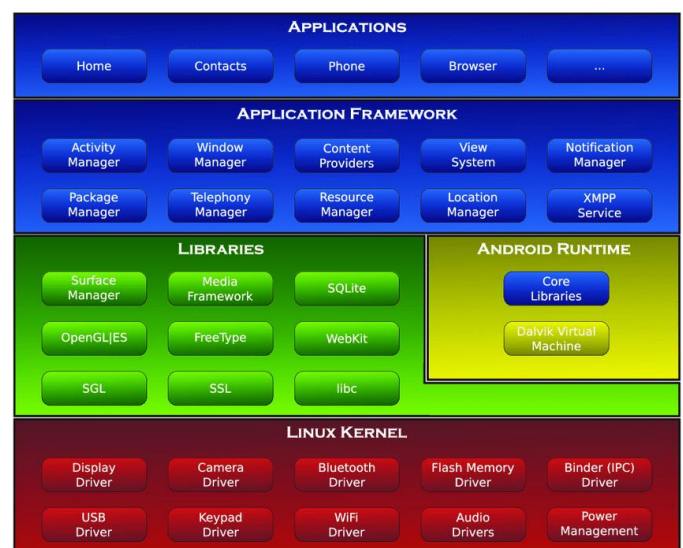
Applications

Home
Contacts
Phone
Browser
...

Application Framework

Activity Manager
Window Manager
Content Providers
View System
Notification Manager
Package Manager
Telephony Manager
Resource Manager
Location Manager
XMPP Service

Libraries

Surface Manager
Media Framework
SQLite
OpenGL|ES
FreeType
WebKit
SGL
SSL
libc

Android Runtime

Core Libraries
Dalvik Virtual Machine

Linux Kernel

Display Driver
Camera Driver
Bluetooth Driver
Flash Memory Driver
Binder (IPC) Driver
USB Driver
Keypad Driver
WiFi Driver
Audio Drivers
Power Management